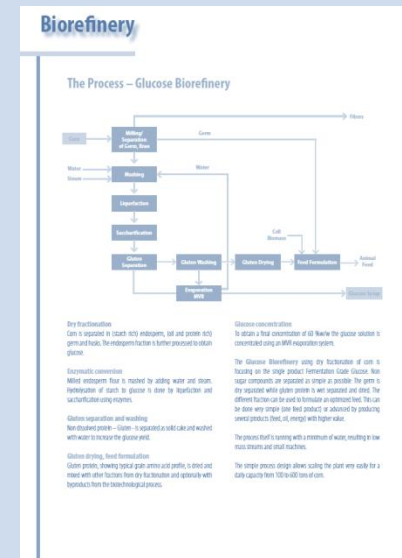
Biorefinery

The Process – Glucose Biorefinery

Corn

Milling/ Separation of Germ, Bran

Germ

Fibres

Water

Steam

Washing

Water

Liquefaction

Saccharification

Cell Biomass

Gluten Separation

Gluten Washing

Gluten Drying

Feed Formulation

Animal Feed

Evaporation MVR

Glucose Syrup

Dry fractionation
Corn is separated in (starch rich) endosperm, (oil and protein rich) germ and husks. The endosperm fraction is further processed to obtain glucose.

Enzymatic conversion
Milled endosperm flour is mashed by adding water and steam. Hydrolysation of starch to glucose is done by liquefaction and saccharification using enzymes.

Gluten separation and washing
Non dissolved protein – Gluten – is separated as solid cake and washed with water to increase the glucose yield.

Gluten drying, feed formulation
Gluten protein, showing typical grain amino acid profile, is dried and mixed with other fractions from dry fractionation and optionally with byproducts from the biotechnological process.

Glucose concentration
To obtain a final concentration of 60 %w/w the glucose solution is concentrated using an MVR evaporation system.

The Glucose Biorefinery using dry fractionation of corn is focusing on the single product Fermentation Grade Glucose. Non sugar compounds are separated as simple as possible. The germ is dry separated while gluten protein is wet separated and dried. The different fraction can be used to formulate an optimized feed. This can be done very simple (one feed product) or advanced by producing several products (feed, oil, energy) with higher value.

The process itself is running with a minimum of water, resulting in low mass streams and small machines.

The simple process design allows scaling the plant very easily for a daily capacity from 100 to 600 tons of corn.